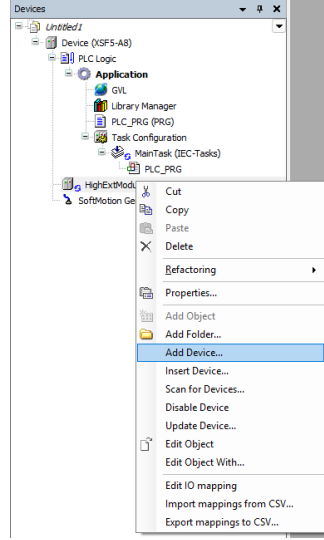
Devices

Untitled1
Device (XSF5-A8)
PLC Logic
Application
GVL
Library Manager
PLC_PRG (PRG)
Task Configuration
MainTask (IEC-Tasks)
PLC_PRG
HighExtModu
SoftMotion Ge

Cut
Copy
Paste
Delete
Refactoring
Properties...
Add Object
Add Folder...
Add Device...
Insert Device...
Scan for Devices...
Disable Device
Update Device...
Edit Object
Edit Object With...
Edit IO mapping
Import mappings from CSV...
Export mappings to CSV...